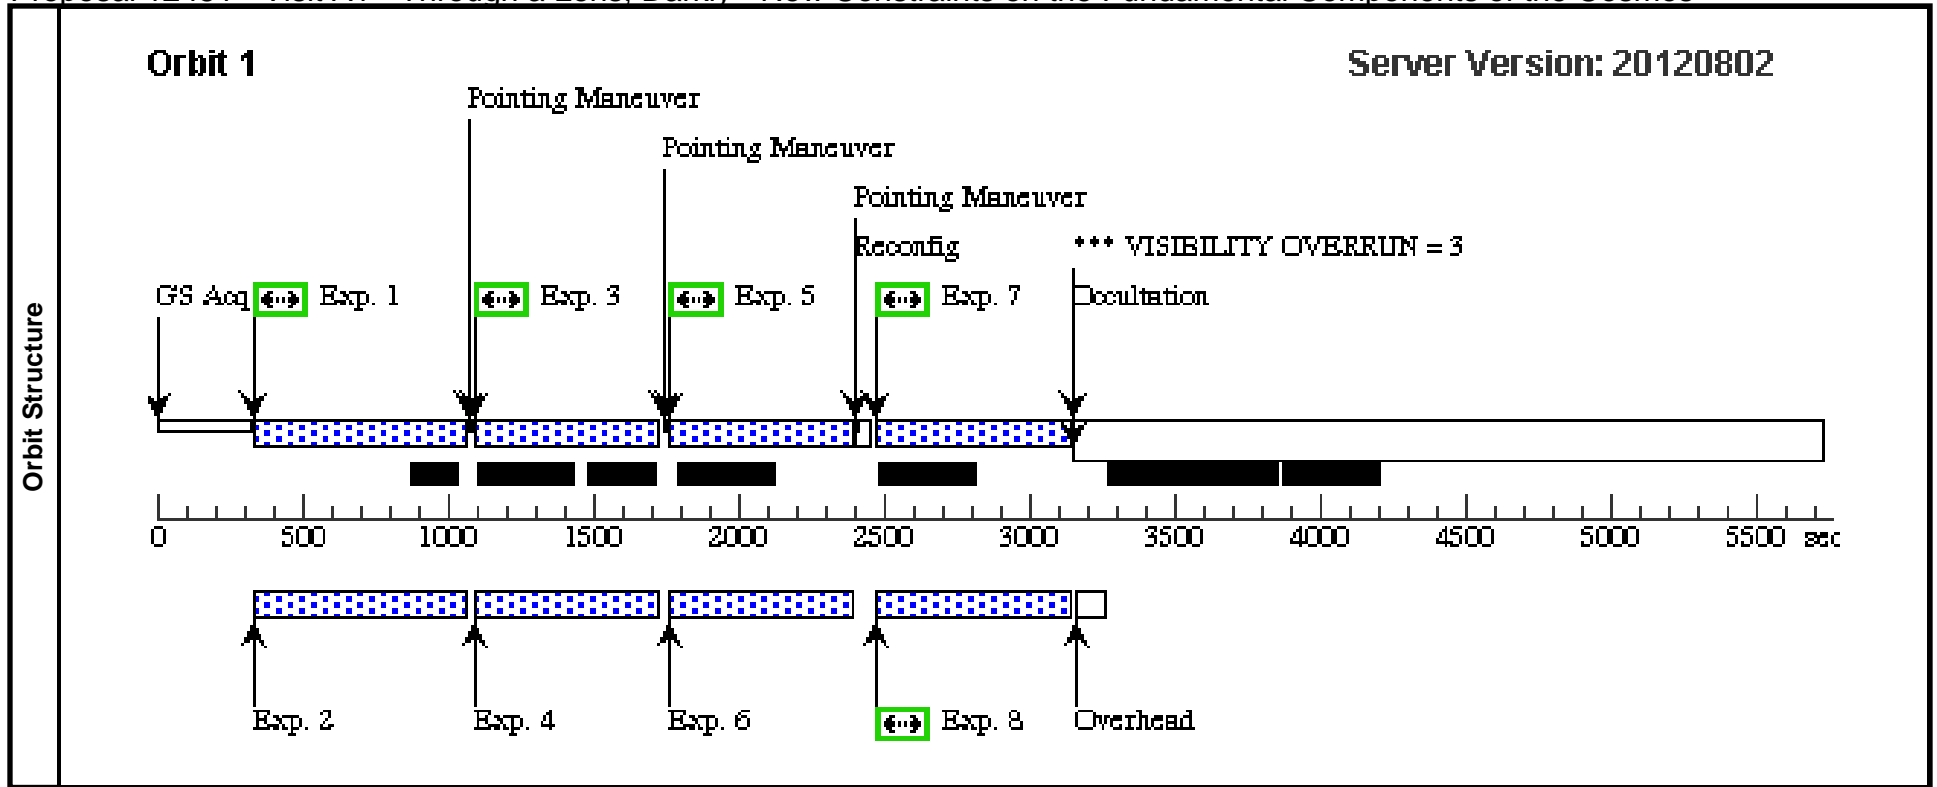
Orbit Structure

Orbit 1

Server Version: 20120802

Pointing Maneuver

Pointing Maneuver

Pointing Maneuver

Reconfig

*** VISIBILITY OVERRUN = 3

GS Acq

Exp. 1

Exp. 3

Exp. 5

Exp. 7

Occultation

0 500 1000 1500 2000 2500 3000 3500 4000 4500 5000 5500 sec

Exp. 2

Exp. 4

Exp. 6

Exp. 8

Overhead